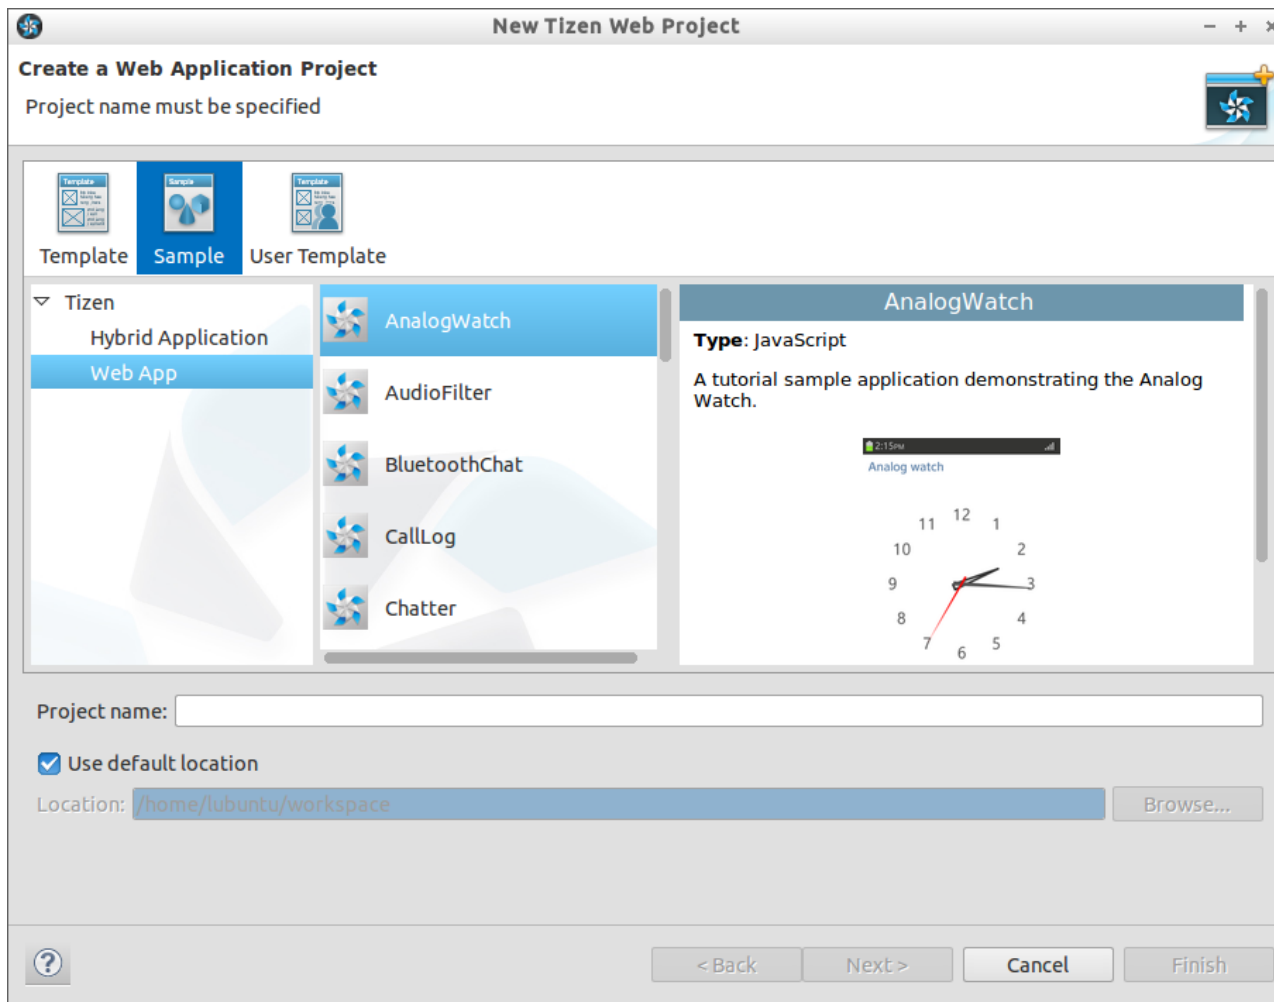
New Tizen Web Project

Create a Web Application Project

Project name must be specified

Template

Sample

User Template

Tizen

Hybrid Application

Web App

AnalogWatch

AudioFilter

BluetoothChat

CallLog

Chatter

AnalogWatch

**Type**: JavaScript

A tutorial sample application demonstrating the Analog Watch.

2:15PM

Analog watch

12
1
2
3
4
5
6
7
8
9
10
11

Project name:

Use default location

Location: /home/lubuntu/workspace

Browse...

?

< Back

Next >

Cancel

Finish